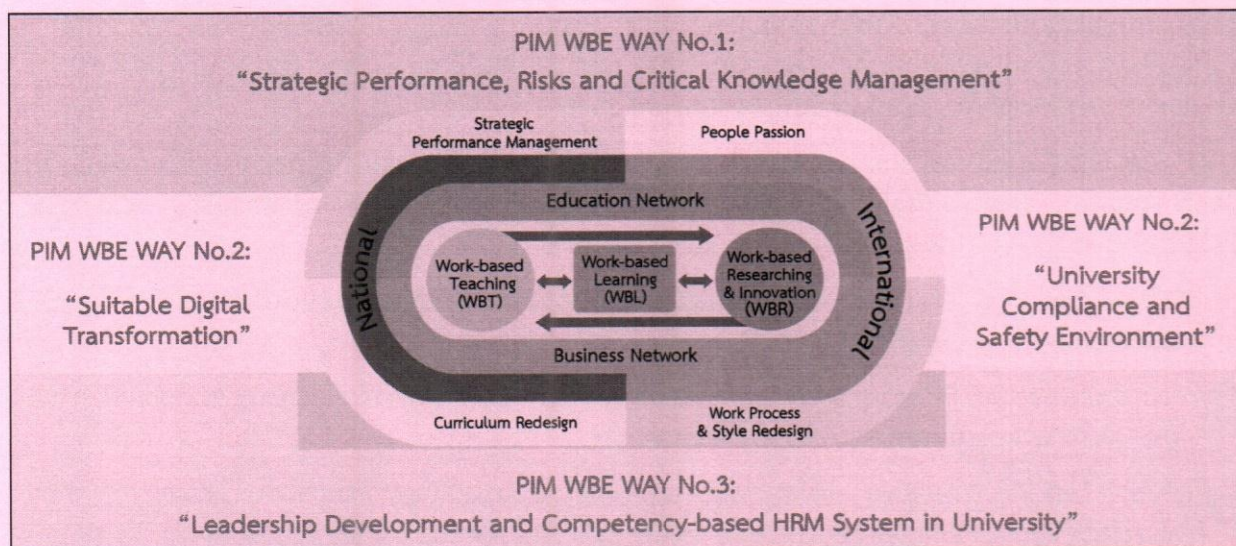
PIM WBE WAY No.1:
"Strategic Performance, Risks and Critical Knowledge Management"

PIM WBE WAY No.2:
"Suitable Digital Transformation"

Strategic Performance Management

People Passion

Education Network

National

International

Work-based Teaching (WBT)

Work-based Learning (WBL)

Work-based Researching & Innovation (WBR)

Business Network

Curriculum Redesign

Work Process & Style Redesign

PIM WBE WAY No.2:
"University Compliance and Safety Environment"

PIM WBE WAY No.3:
"Leadership Development and Competency-based HRM System in University"